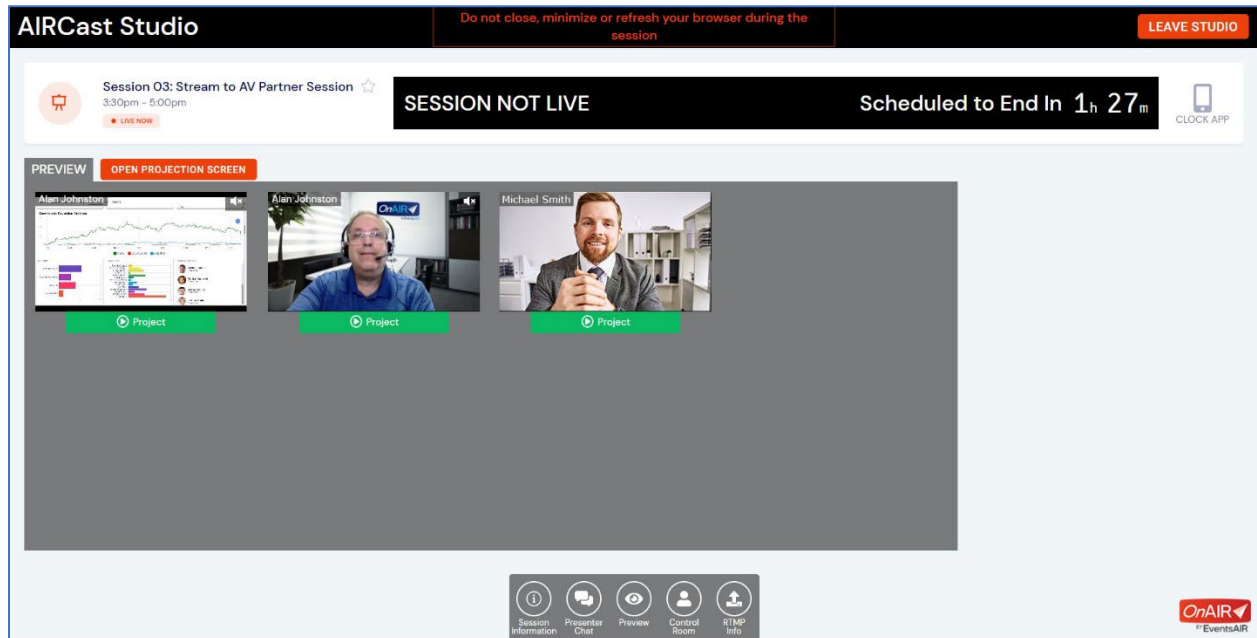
AIRCast Studio

Do not close, minimize or refresh your browser during the session

LEAVE STUDIO

Session 03: Stream to AV Partner Session
3:30pm - 5:00pm
LIVE NOW

SESSION NOT LIVE

Scheduled to End In 1h 27m

CLOCK APP

PREVIEW

OPEN PROJECTION SCREEN

Alan Johnston

Project

Alan Johnston

OnAIR

Project

Michael Smith

Project

Session Information

Presenter Chat

Preview

Control Room

RTMP Info

OnAIR
by EventsAIR